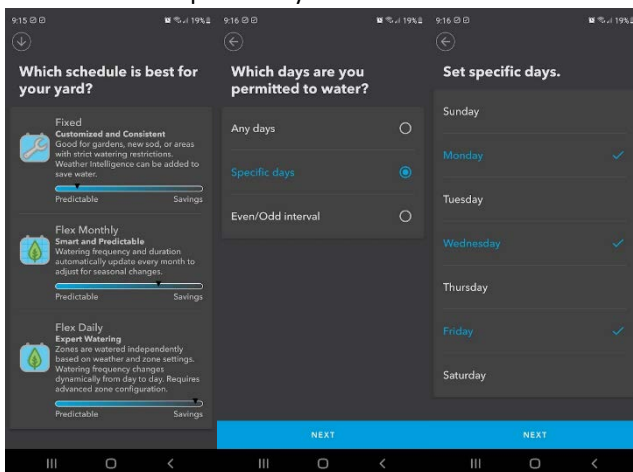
9:15 19%

Which schedule is best for your yard?

Fixed
Customized and Consistent
Good for gardens, new sod, or areas with strict watering restrictions. Weather Intelligence can be added to save water.
Predictable Savings

Flex Monthly
Smart and Predictable
Watering frequency and duration automatically update every month to adjust for seasonal changes.
Predictable Savings

Flex Daily
Expert Watering
Zones are watered independently based on weather and zone settings. Watering frequency changes dynamically from day to day. Requires advanced zone configuration.
Predictable Savings

9:16 19%

Which days are you permitted to water?

Any days

Specific days

Even/Odd interval

NEXT

9:16 19%

Set specific days.

Sunday

Monday

Tuesday

Wednesday

Thursday

Friday

Saturday

NEXT